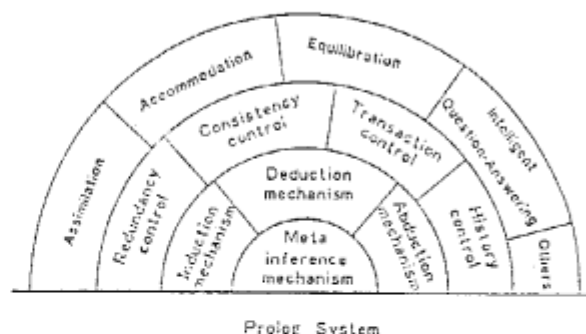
Assimilation
Accommodation
Equilibration
Intelligent Question-Answering
Others
Redundancy control
Consistency control
Transaction control
History control
Induction mechanism
Deduction mechanism
Abduction mechanism
Meta inference mechanism

Prolog System